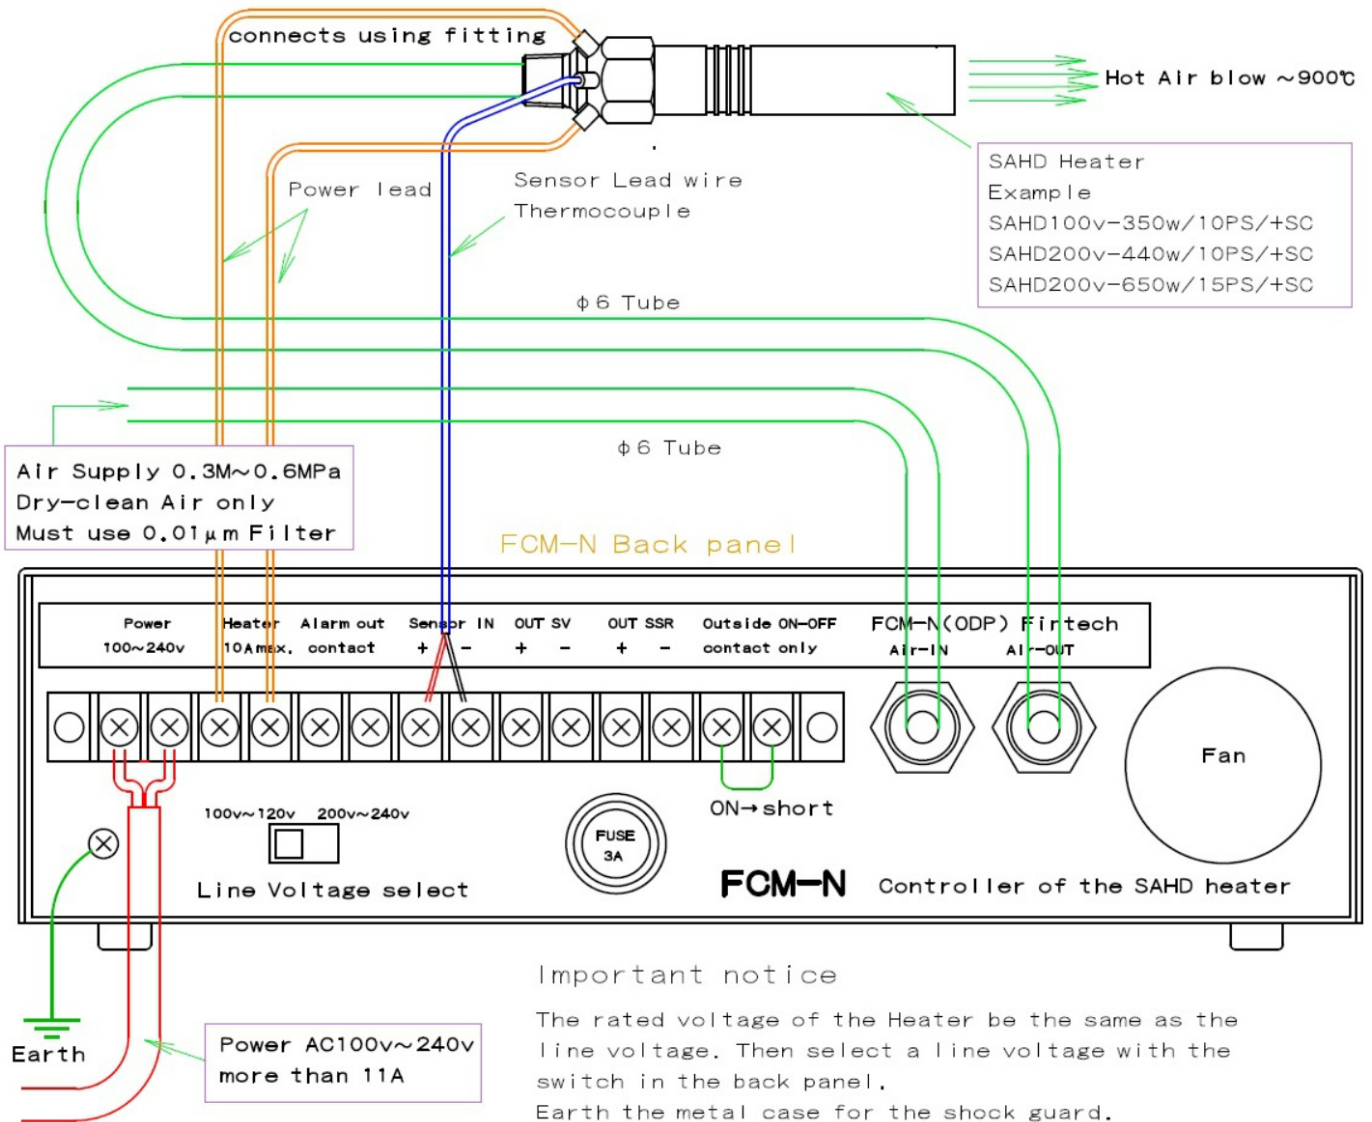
connects using fitting

Hot Air blow ~900℃

SAHD Heater
Example
SAHD100v-350w/10PS/+SC
SAHD200v-440w/10PS/+SC
SAHD200v-650w/15PS/+SC

Power lead

Sensor Lead wire
Thermocouple

ϕ6 Tube

ϕ6 Tube

Air Supply 0.3M~0.6MPa
Dry-clean Air only
Must use 0.01μm Filter

FCM-N Back panel

Power 100~240v
Heater 10Amax.
Alarm out contact
Sensor IN + -
OUT SV + -
OUT SSR + -
Outside ON-OFF contact only
FCM-N(ODP) Firtech
Air-IN
Air-OUT

Fan

ON→short

100v~120v 200v~240v

FUSE 3A

Line Voltage select

FCM-N Controller of the SAHD heater

Earth

Power AC100v~240v
more than 11A

Important notice

The rated voltage of the Heater be the same as the line voltage. Then select a line voltage with the switch in the back panel.
Earth the metal case for the shock guard.